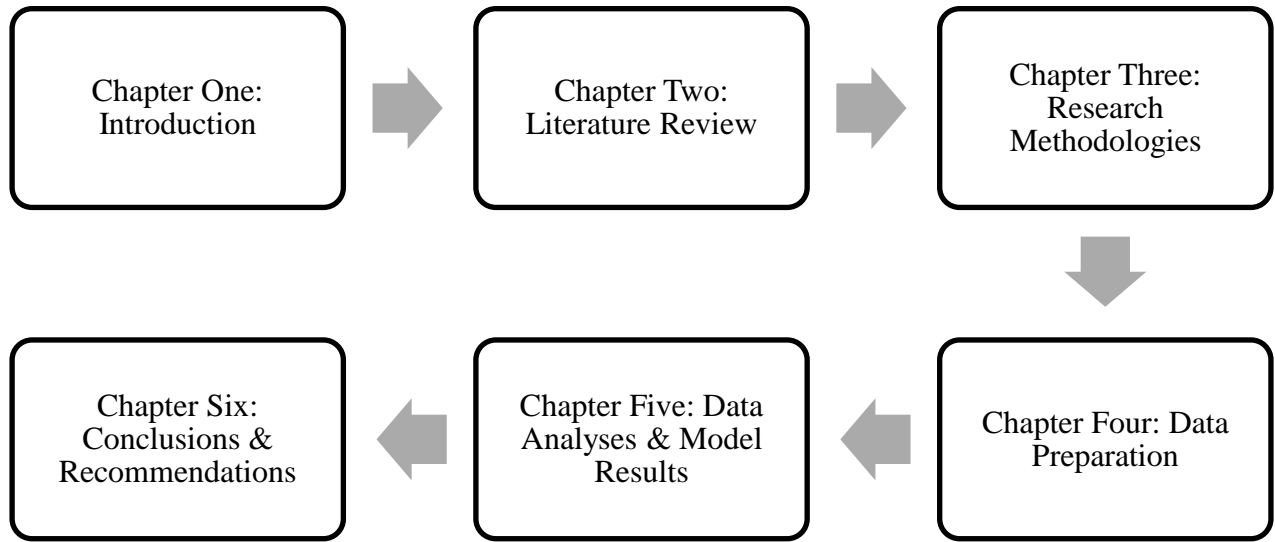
Chapter One: Introduction

Chapter Two: Literature Review

Chapter Three: Research Methodologies

Chapter Four: Data Preparation

Chapter Five: Data Analyses & Model Results

Chapter Six: Conclusions & Recommendations